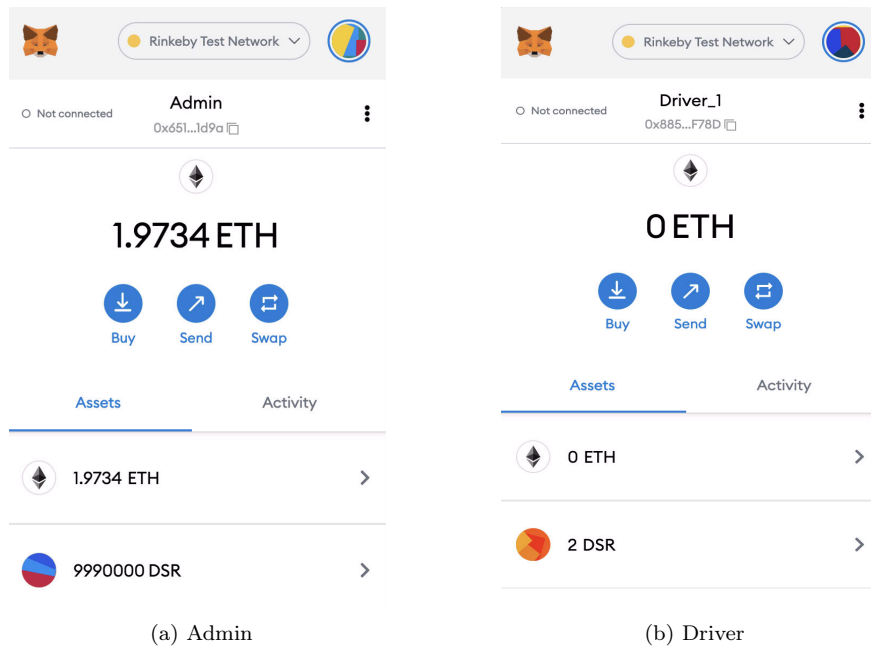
Rinkeby Test Network

Not connected

Admin

0x651...1d9a

1.9734 ETH

Buy

Send

Swap

Assets

Activity

1.9734 ETH

9990000 DSR

(a) Admin

Rinkeby Test Network

Not connected

Driver_1

0x885...F78D

0 ETH

Buy

Send

Swap

Assets

Activity

0 ETH

2 DSR

(b) Driver